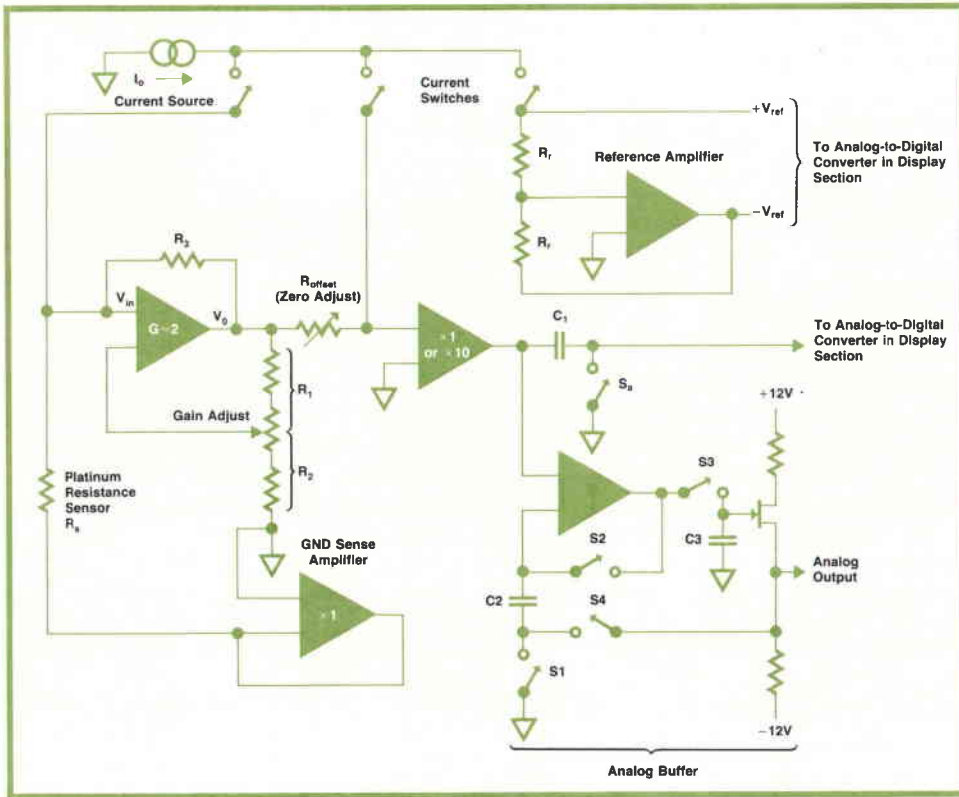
$I_o$

Current Source

Current Switches

$+V_{ref}$

$R_r$

Reference Amplifier

To Analog-to-Digital Converter in Display Section

$-V_{ref}$

$R_r$

$R_3$

$V_{in}$

$G \approx 2$

$V_0$

$R_{offset}$ (Zero Adjust)

×1 or ×10

$C_1$

To Analog-to-Digital Converter in Display Section

$R_1$

Gain Adjust

$S_a$

+12V

$R_2$

Platinum Resistance Sensor $R_s$

S3

GND Sense Amplifier

S2

C3

Analog Output

×1

C2

S4

S1

−12V

Analog Buffer